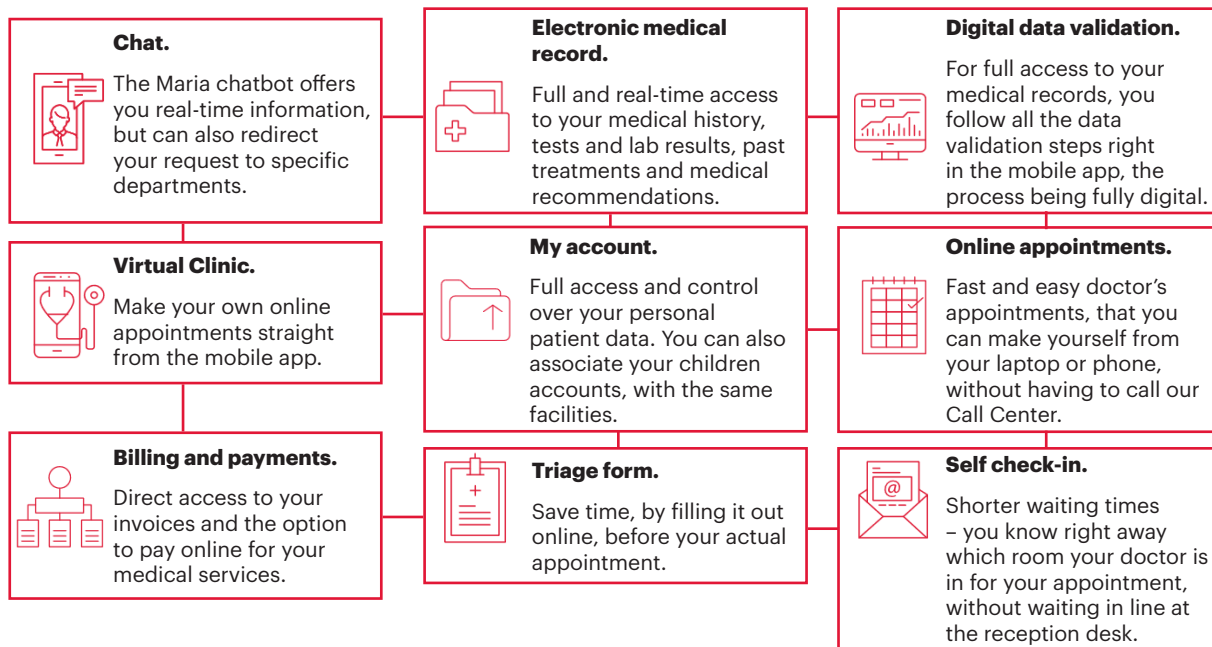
**Chat.**

The Maria chatbot offers you real-time information, but can also redirect your request to specific departments.

**Virtual Clinic.**

Make your own online appointments straight from the mobile app.

**Billing and payments.**

Direct access to your invoices and the option to pay online for your medical services.

**Electronic medical record.**

Full and real-time access to your medical history, tests and lab results, past treatments and medical recommendations.

**My account.**

Full access and control over your personal patient data. You can also associate your children accounts, with the same facilities.

**Triage form.**

Save time, by filling it out online, before your actual appointment.

**Digital data validation.**

For full access to your medical records, you follow all the data validation steps right in the mobile app, the process being fully digital.

**Online appointments.**

Fast and easy doctor's appointments, that you can make yourself from your laptop or phone, without having to call our Call Center.

**Self check-in.**

Shorter waiting times – you know right away which room your doctor is in for your appointment, without waiting in line at the reception desk.